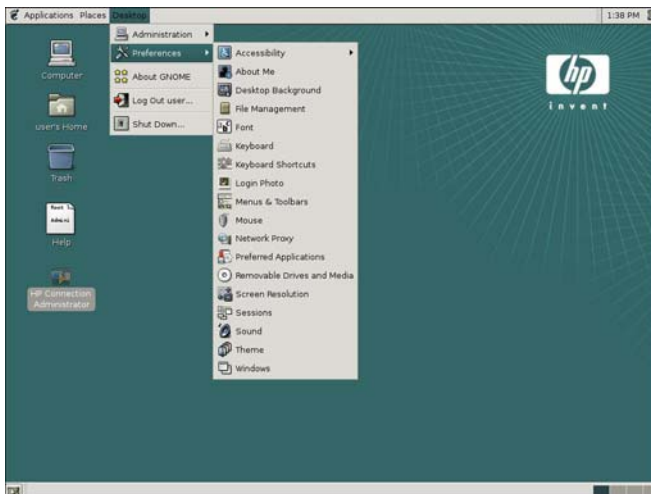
Applications Places Desktop

1:38 PM

Administration
Preferences
About GNOME
Log Out user...
Shut Down...

Accessibility
About Me
Desktop Background
File Management
Font
Keyboard
Keyboard Shortcuts
Login Photo
Menus & Toolbars
Mouse
Network Proxy
Preferred Applications
Removable Drives and Media
Screen Resolution
Sessions
Sound
Theme
Windows

Computer
user's Home
Trash
Help
HP Connection Administrator

hp
invent